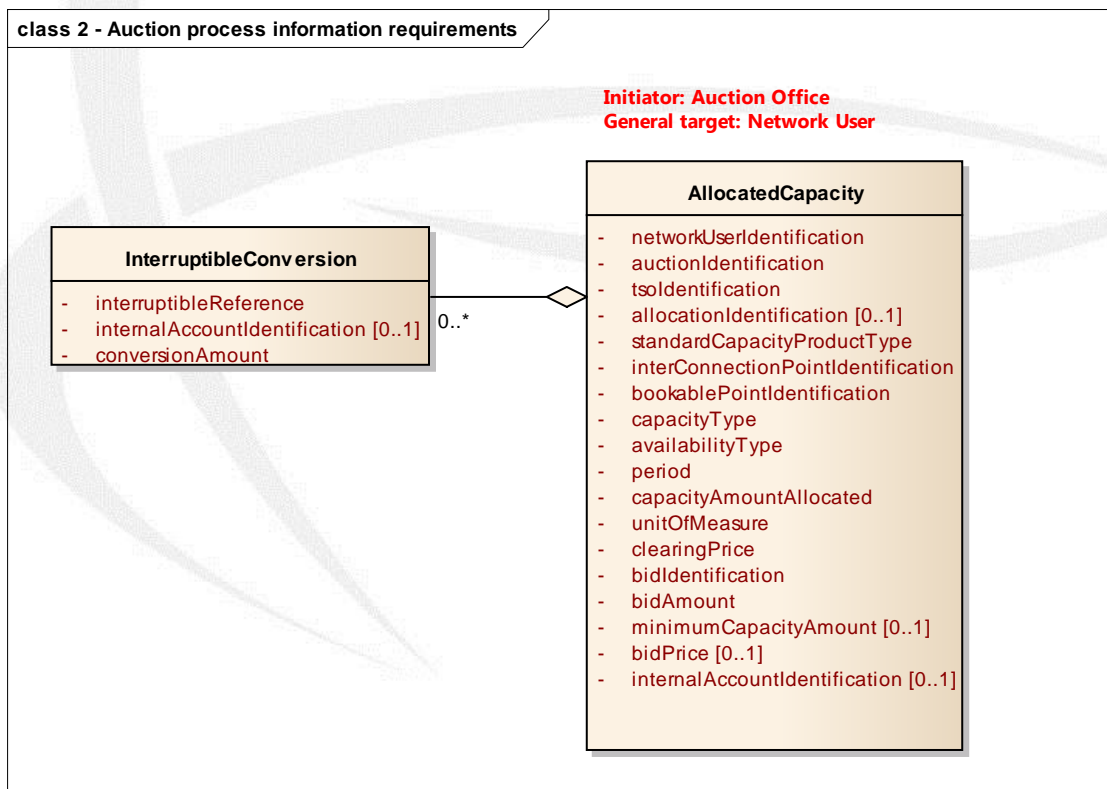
class 2 - Auction process information requirements

Initiator: Auction Office
General target: Network User

InterruptibleConversion

- interruptibleReference
- internalAccountIdentification [0..1]
- conversionAmount

0..*

AllocatedCapacity

- networkUserIdentification
- auctionIdentification
- tsoIdentification
- allocationIdentification [0..1]
- standardCapacityProductType
- interConnectionPointIdentification
- bookablePointIdentification
- capacityType
- availabilityType
- period
- capacityAmountAllocated
- unitOfMeasure
- clearingPrice
- bidIdentification
- bidAmount
- minimumCapacityAmount [0..1]
- bidPrice [0..1]
- internalAccountIdentification [0..1]